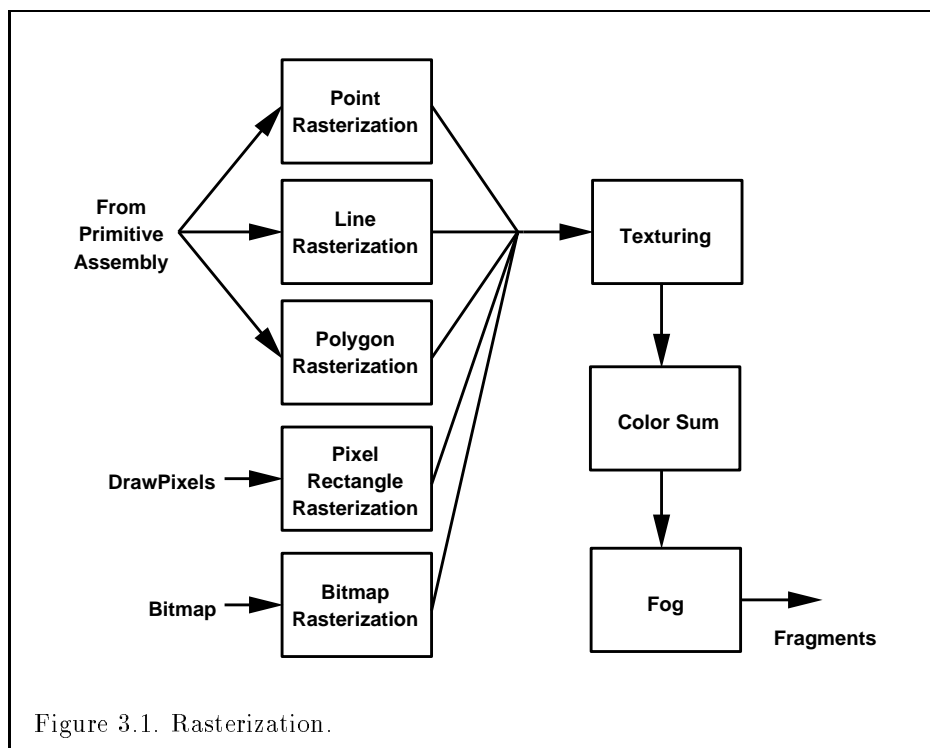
From Primitive Assembly

Point Rasterization

Line Rasterization

Polygon Rasterization

DrawPixels

Pixel Rectangle Rasterization

Bitmap

Bitmap Rasterization

Texturing

Color Sum

Fog

Fragments

Figure 3.1. Rasterization.